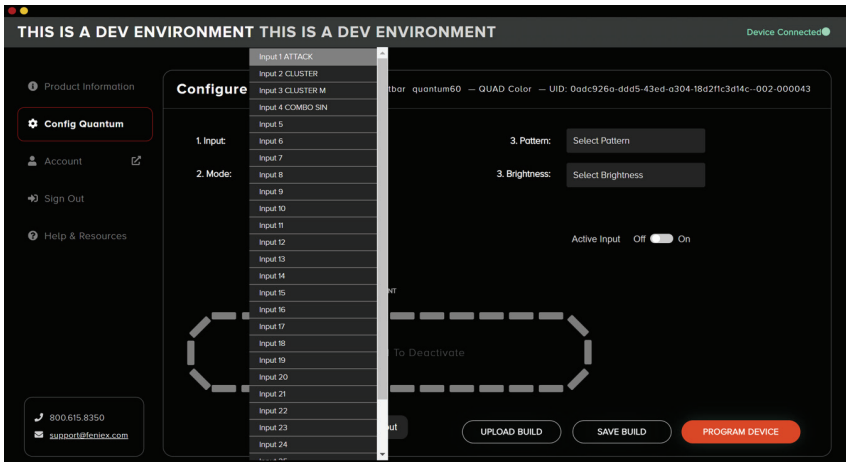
THIS IS A DEV ENVIRONMENT THIS IS A DEV ENVIRONMENT

Device Connected

Product Information

Config Quantum

Account

Sign Out

Help & Resources

800.615.8350

support@feniex.com

Configure

tbar quantum60 — QUAD Color — UID: 0adc926a-ddd5-43ed-a304-18d2f1c3d14c--002-000043

1. Input:

2. Mode:

3. Pattern: Select Pattern

3. Brightness: Select Brightness

Active Input Off On

Input 1 ATTACK
Input 2 CLUSTER
Input 3 CLUSTER M
Input 4 COMBO SIN
Input 5
Input 6
Input 7
Input 8
Input 9
Input 10
Input 11
Input 12
Input 13
Input 14
Input 15
Input 16
Input 17
Input 18
Input 19
Input 20
Input 21
Input 22
Input 23
Input 24
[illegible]

NT

To Deactivate

out

UPLOAD BUILD

SAVE BUILD

PROGRAM DEVICE